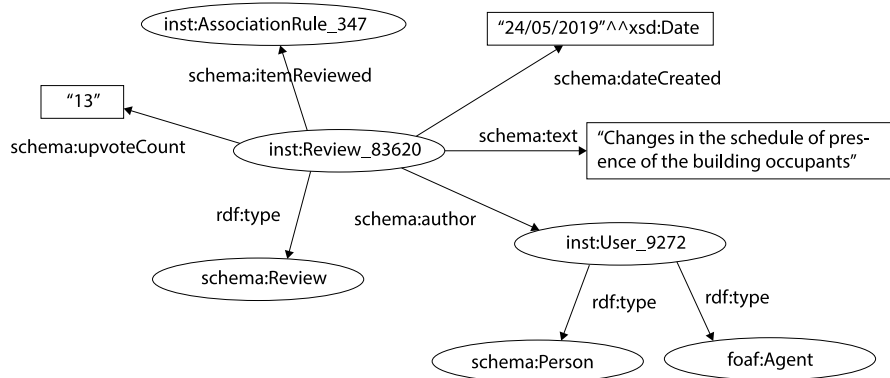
inst:AssociationRule_347

"24/05/2019"^^xsd:Date

schema:itemReviewed

schema:dateCreated

"13"

schema:upvoteCount

inst:Review_83620

schema:text

"Changes in the schedule of presence of the building occupants"

rdf:type

schema:author

inst:User_9272

schema:Review

rdf:type

rdf:type

schema:Person

foaf:Agent